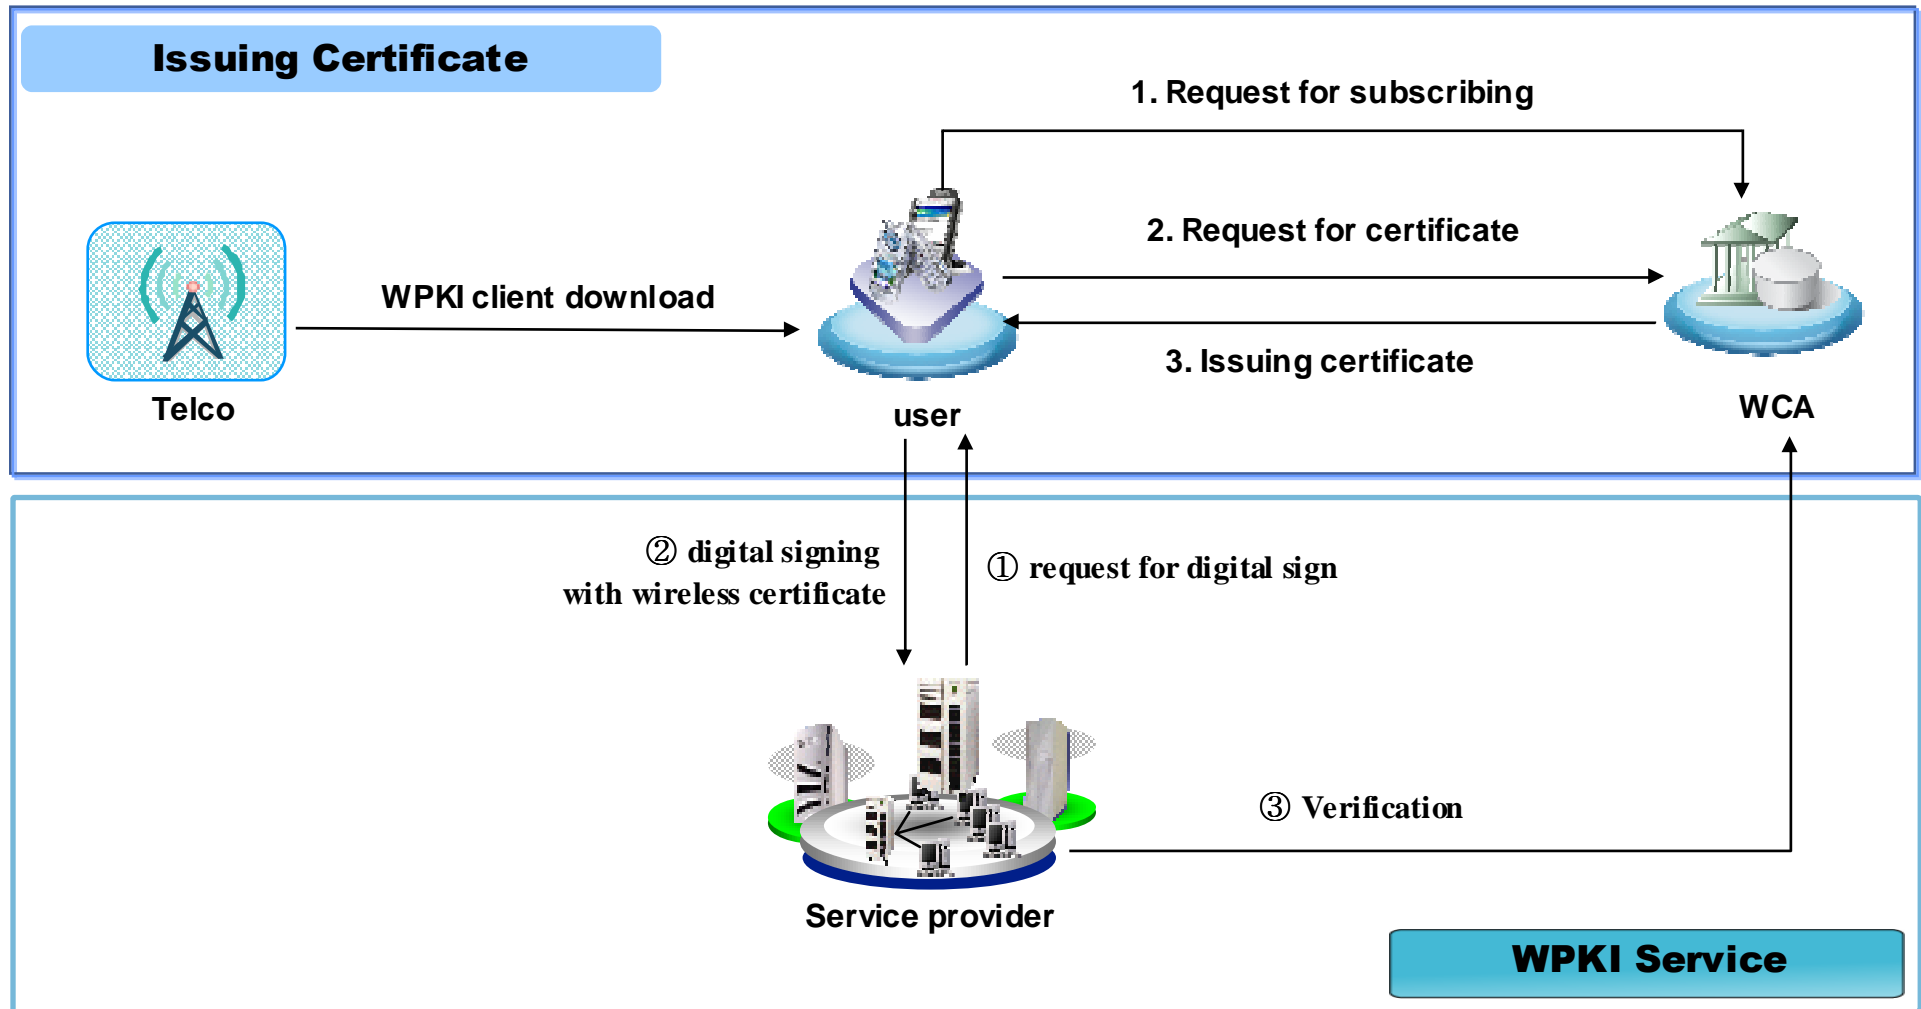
Issuing Certificate

1. Request for subscribing

2. Request for certificate

3. Issuing certificate

WPKI client download

Telco

user

WCA

② digital signing with wireless certificate

① request for digital sign

③ Verification

Service provider

WPKI Service